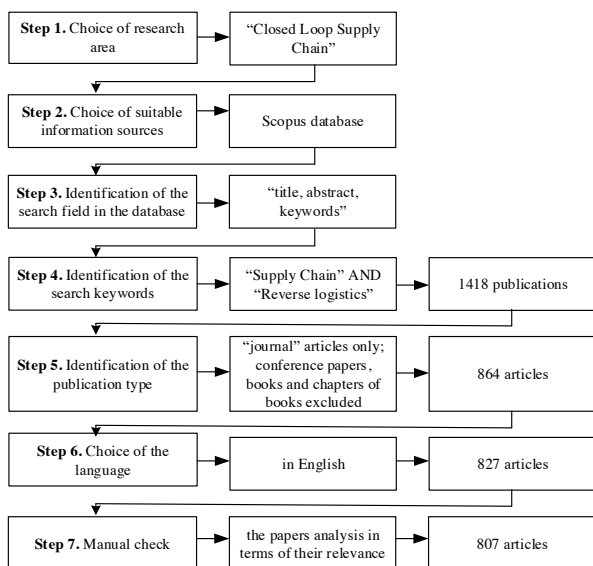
**Step 1.** Choice of research area

“Closed Loop Supply Chain”

**Step 2.** Choice of suitable information sources

Scopus database

**Step 3.** Identification of the search field in the database

“title, abstract, keywords”

**Step 4.** Identification of the search keywords

“Supply Chain” AND “Reverse logistics”

1418 publications

**Step 5.** Identification of the publication type

“journal” articles only; conference papers, books and chapters of books excluded

864 articles

**Step 6.** Choice of the language

in English

827 articles

**Step 7.** Manual check

the papers analysis in terms of their relevance

807 articles